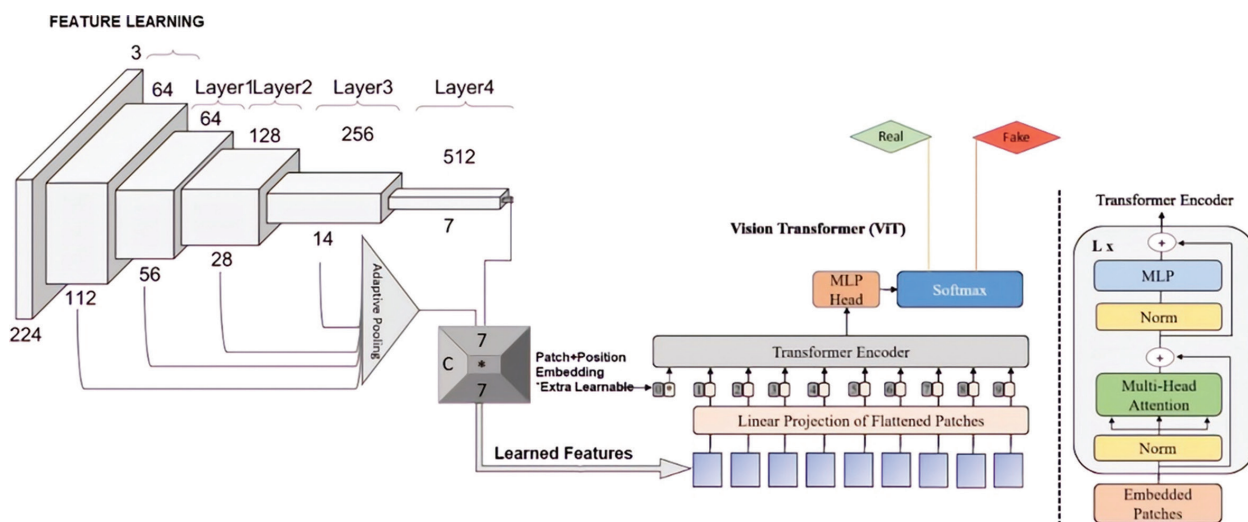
FEATURE LEARNING

3
64
Layer1 Layer2 Layer3 Layer4
64
128
256
512
7
14
28
56
112
224

Adaptive Pooling

7
C
*
7

Patch+Position Embedding
*Extra Learnable

Learned Features

Real
Fake

Vision Transformer (ViT)

MLP Head
Softmax

Transformer Encoder

0* 1 2 3 4 5 6 7 8 9

Linear Projection of Flattened Patches

Transformer Encoder
L x
+
MLP
Norm
+
Multi-Head Attention
Norm
Embedded Patches